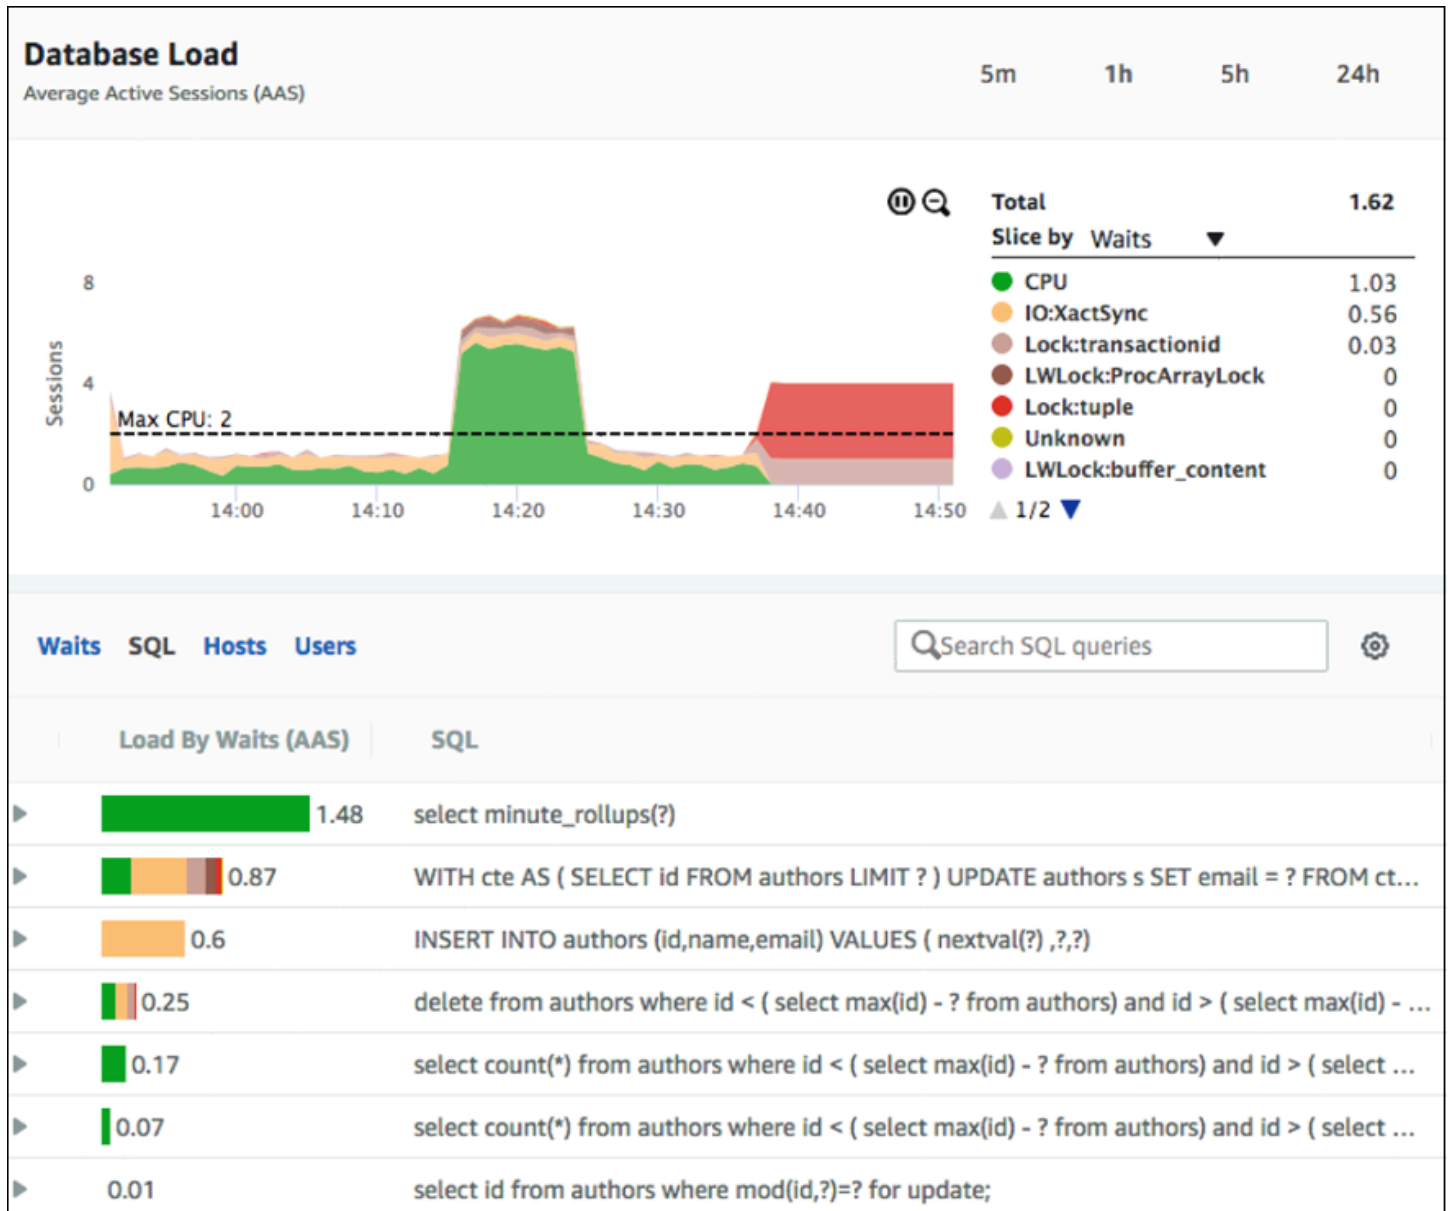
Database Load
Average Active Sessions (AAS)

5m 1h 5h 24h

Sessions
8
4
0
Max CPU: 2
14:00 14:10 14:20 14:30 14:40 14:50

Total 1.62
Slice by Waits

| | |
|---|---|
| CPU | 1.03 |
| IO:XactSync | 0.56 |
| Lock:transactionid | 0.03 |
| LWLock:ProcArrayLock | 0 |
| Lock:tuple | 0 |
| Unknown | 0 |
| LWLock:buffer_content | 0 |

1/2

Waits SQL Hosts Users

Search SQL queries

| Load By Waits (AAS) | SQL |
|---|---|
| 1.48 | select minute_rollups(?) |
| 0.87 | WITH cte AS ( SELECT id FROM authors LIMIT ? ) UPDATE authors s SET email = ? FROM ct... |
| 0.6 | INSERT INTO authors (id,name,email) VALUES ( nextval(?) ,?,?) |
| 0.25 | delete from authors where id < ( select max(id) - ? from authors) and id > ( select max(id) - ... |
| 0.17 | select count(*) from authors where id < ( select max(id) - ? from authors) and id > ( select ... |
| 0.07 | select count(*) from authors where id < ( select max(id) - ? from authors) and id > ( select ... |
| 0.01 | select id from authors where mod(id,?)=? for update; |